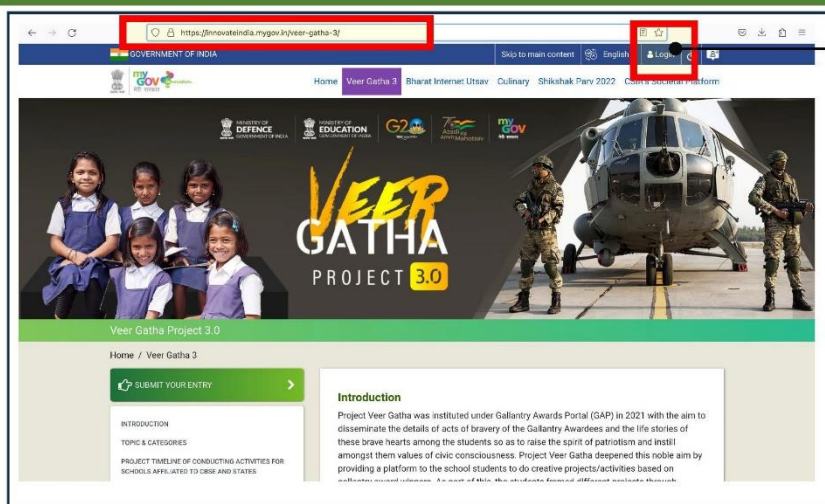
https://innovateindia.mygov.in/veer-gatha-3/

GOVERNMENT OF INDIA

Skip to main content English Login

myGov मेरी सरकार

Home Veer Gatha 3 Bharat Internet Utsav Culinary Shikshak Parv 2022 Cash Societal Platform

MINISTRY OF DEFENCE GOVERNMENT OF INDIA

MINISTRY OF EDUCATION GOVERNMENT OF INDIA

G20

75 Azadi Ka Amrit Mahotsav

myGov

VEER GATHA PROJECT 3.0

Veer Gatha Project 3.0

Home / Veer Gatha 3

SUBMIT YOUR ENTRY

INTRODUCTION

TOPIC & CATEGORIES

PROJECT TIMELINE OF CONDUCTING ACTIVITIES FOR SCHOOLS AFFILIATED TO CBSE AND STATES

Introduction

Project Veer Gatha was instituted under Gallantry Awards Portal (GAP) in 2021 with the aim to disseminate the details of acts of bravery of the Gallantry Awardees and the life stories of these brave hearts among the students so as to raise the spirit of patriotism and instill amongst them values of civic consciousness. Project Veer Gatha deepened this noble aim by providing a platform to the school students to do creative projects/activities based on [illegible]